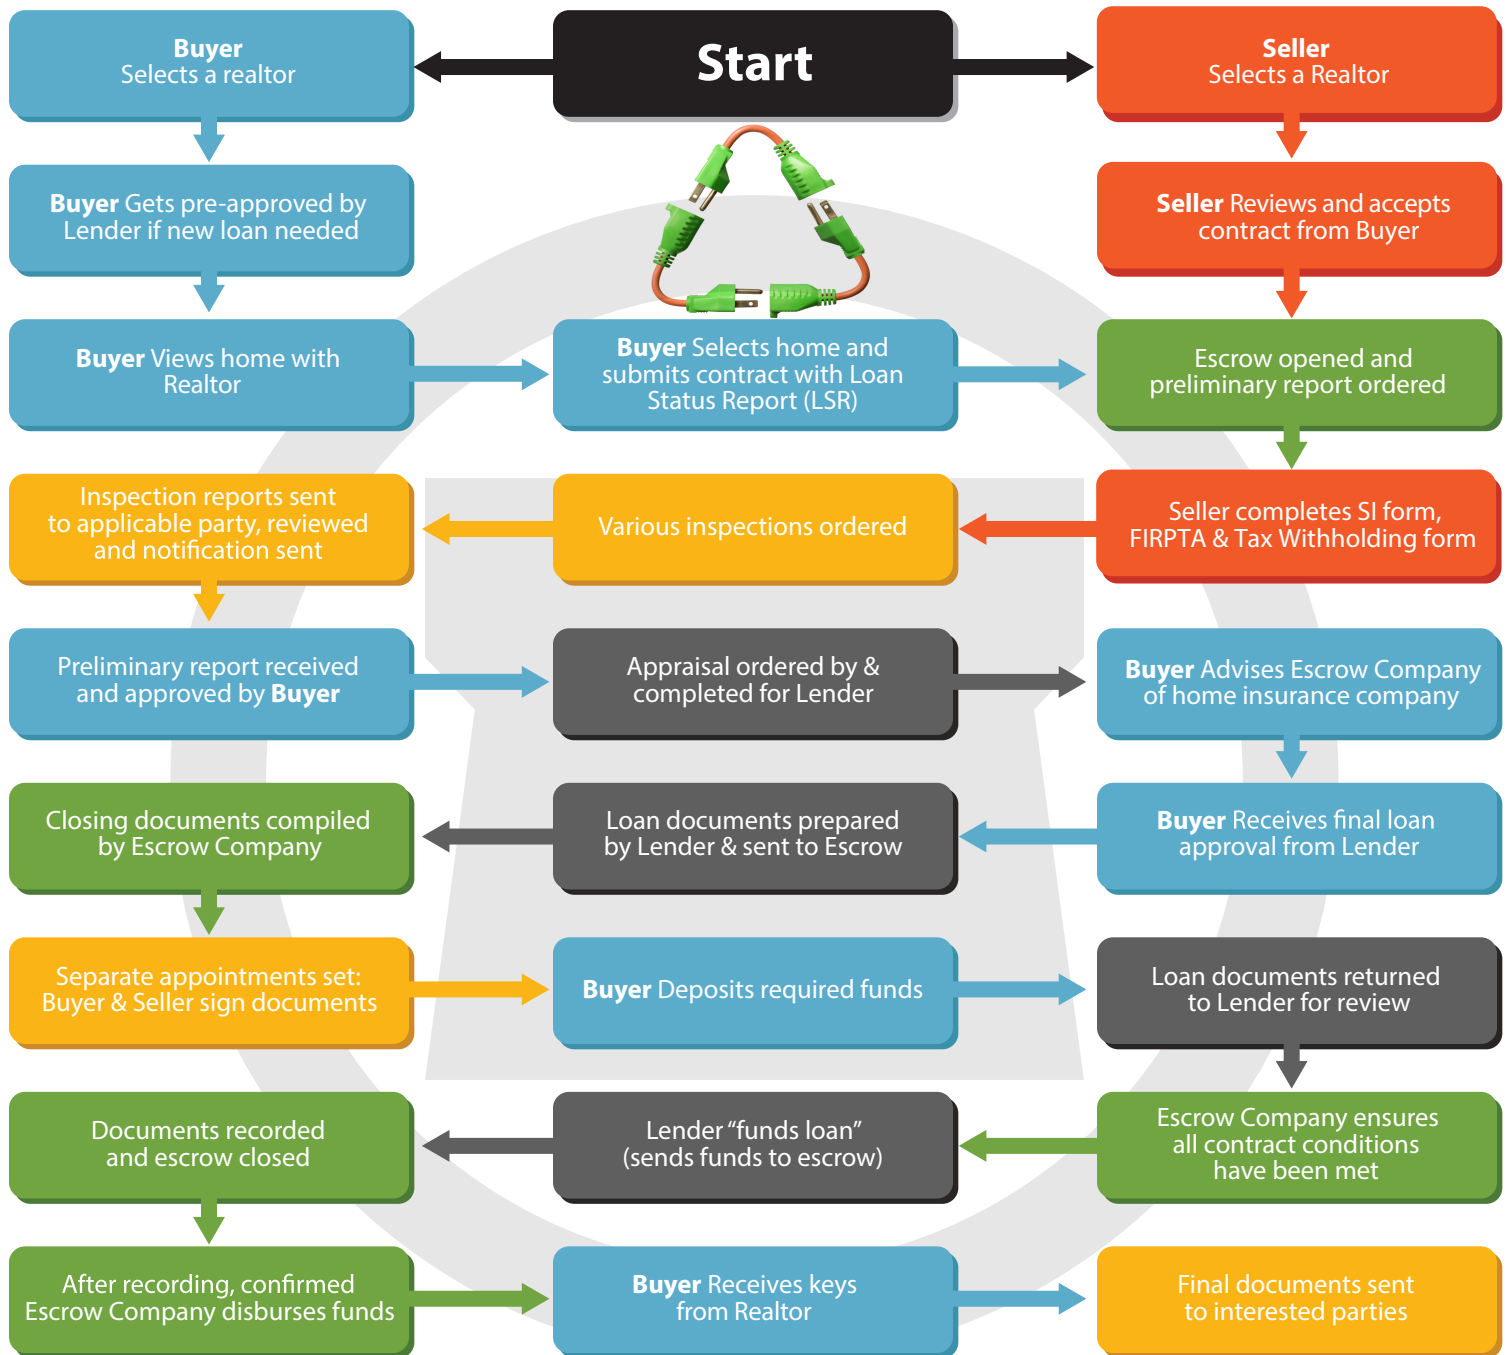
Buyer
Selects a realtor

Start

Seller
Selects a Realtor

Buyer Gets pre-approved by Lender if new loan needed

Seller Reviews and accepts contract from Buyer

Buyer Views home with Realtor

Buyer Selects home and submits contract with Loan Status Report (LSR)

Escrow opened and preliminary report ordered

Inspection reports sent to applicable party, reviewed and notification sent

Various inspections ordered

Seller completes SI form, FIRPTA & Tax Withholding form

Preliminary report received and approved by Buyer

Appraisal ordered by & completed for Lender

Buyer Advises Escrow Company of home insurance company

Closing documents compiled by Escrow Company

Loan documents prepared by Lender & sent to Escrow

Buyer Receives final loan approval from Lender

Separate appointments set: Buyer & Seller sign documents

Buyer Deposits required funds

Loan documents returned to Lender for review

Documents recorded and escrow closed

Lender “funds loan” (sends funds to escrow)

Escrow Company ensures all contract conditions have been met

After recording, confirmed Escrow Company disburses funds

Buyer Receives keys from Realtor

Final documents sent to interested parties